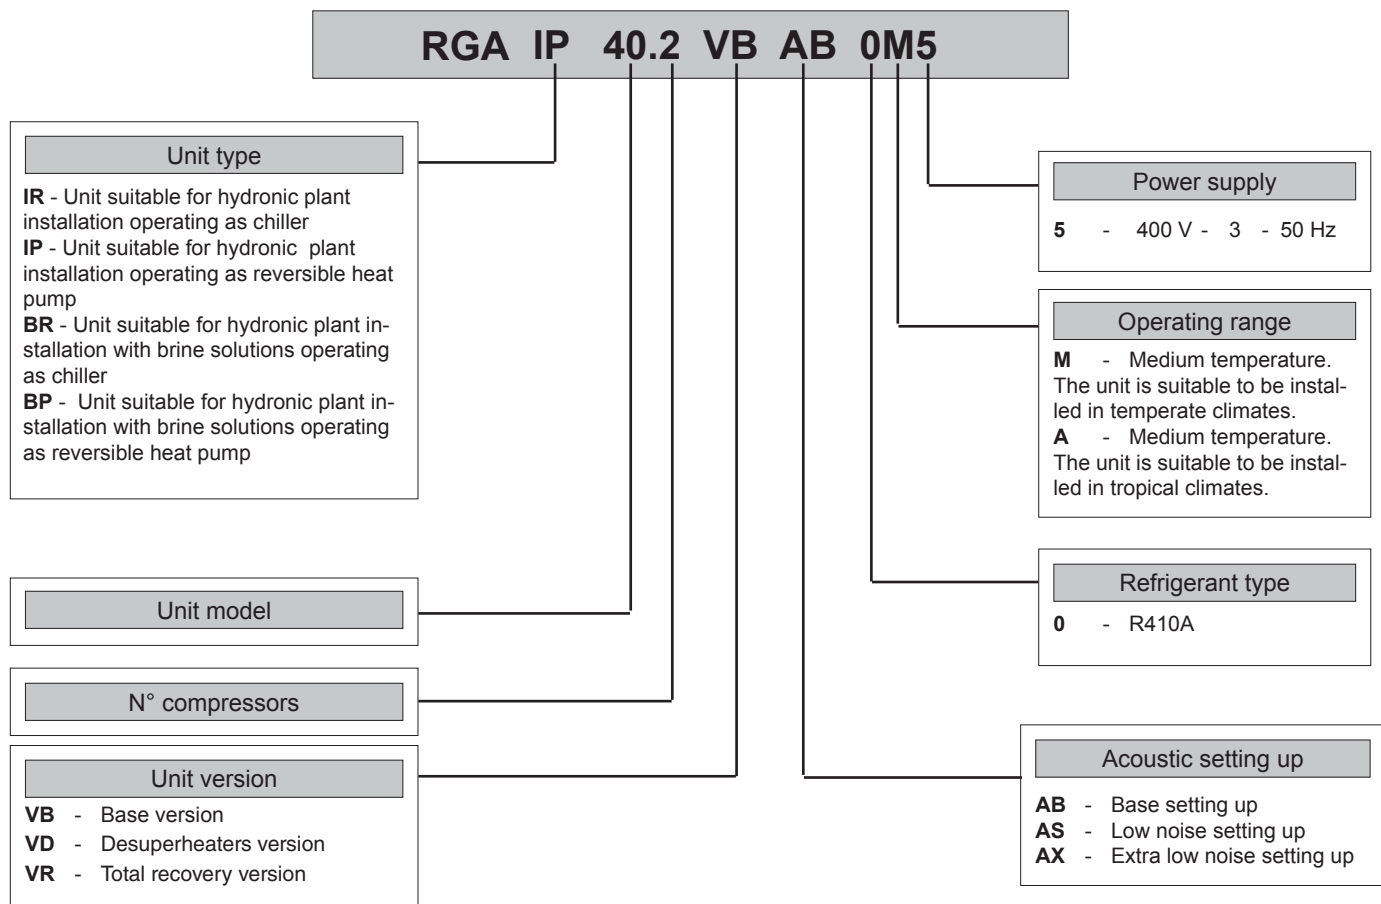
RGA IP 40.2 VB AB 0M5

Unit type

IR - Unit suitable for hydronic plant installation operating as chiller
IP - Unit suitable for hydronic plant installation operating as reversible heat pump
BR - Unit suitable for hydronic plant installation with brine solutions operating as chiller
BP - Unit suitable for hydronic plant installation with brine solutions operating as reversible heat pump

Unit model

N° compressors

Unit version

VB - Base version
VD - Desuperheaters version
VR - Total recovery version

Power supply

5 - 400 V - 3 - 50 Hz

Operating range

M - Medium temperature. The unit is suitable to be installed in temperate climates.
A - Medium temperature. The unit is suitable to be installed in tropical climates.

Refrigerant type

0 - R410A

Acoustic setting up

AB - Base setting up
AS - Low noise setting up
AX - Extra low noise setting up